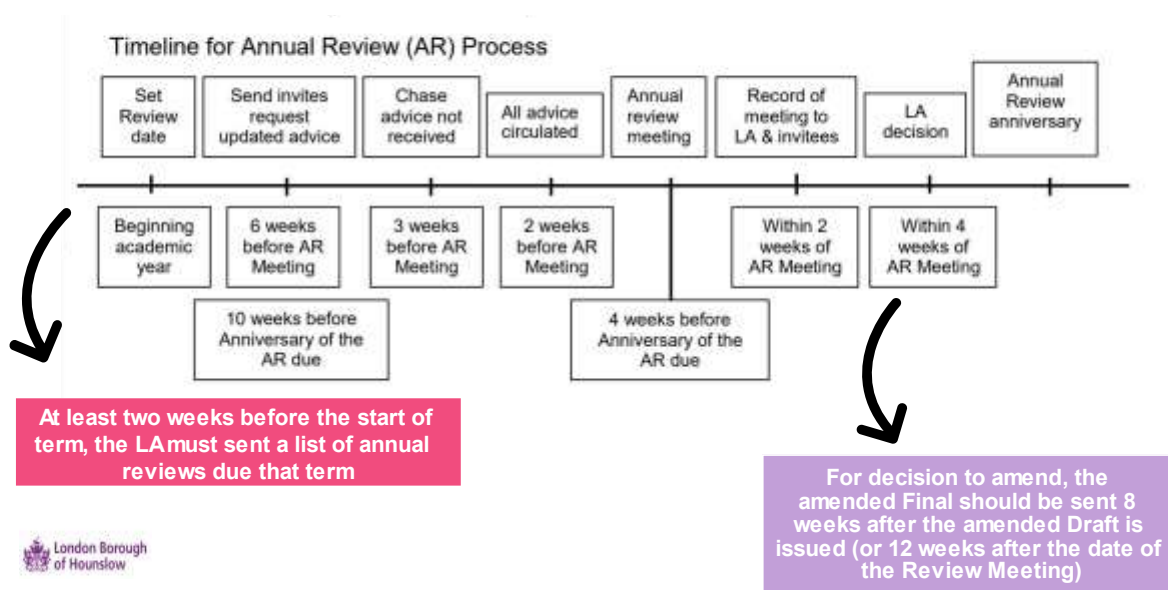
Timeline for Annual Review (AR) Process

Set Review date

Send invites request updated advice

Chase advice not received

All advice circulated

Annual review meeting

Record of meeting to LA & invitees

LA decision

Annual Review anniversary

Beginning academic year

6 weeks before AR Meeting

3 weeks before AR Meeting

2 weeks before AR Meeting

Within 2 weeks of AR Meeting

Within 4 weeks of AR Meeting

10 weeks before Anniversary of the AR due

4 weeks before Anniversary of the AR due

At least two weeks before the start of term, the LAmust sent a list of annual reviews due that term

For decision to amend, the amended Final should be sent 8 weeks after the amended Draft is issued (or 12 weeks after the date of the Review Meeting)

London Borough of Hounslow